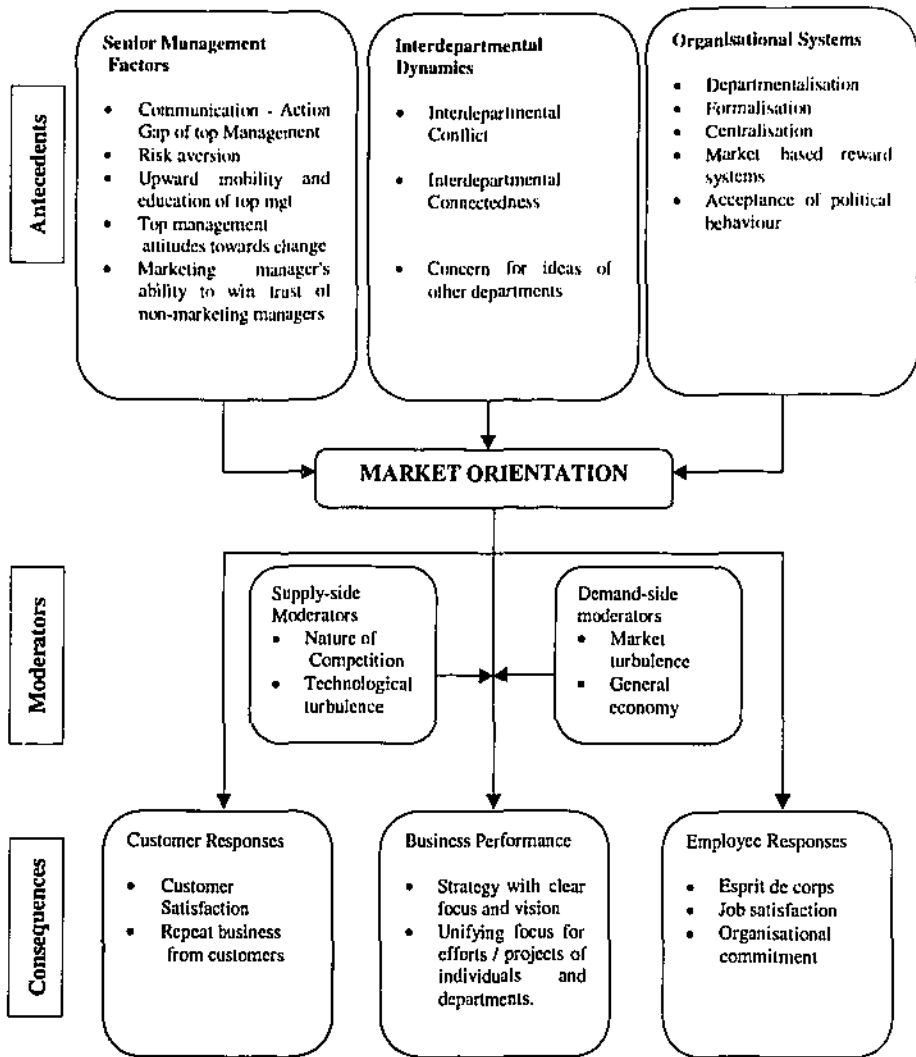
Antecedents

Senior Management Factors

- Communication - Action Gap of top Management
- Risk aversion
- Upward mobility and education of top mgt
- Top management attitudes towards change
- Marketing manager's ability to win trust of non-marketing managers

Interdepartmental Dynamics

- Interdepartmental Conflict
- Interdepartmental Connectedness
- Concern for ideas of other departments

Organisational Systems

- Departmentalisation
- Formalisation
- Centralisation
- Market based reward systems
- Acceptance of political behaviour

MARKET ORIENTATION

Moderators

Supply-side Moderators
- Nature of Competition
- Technological turbulence

Demand-side moderators
- Market turbulence
- General economy

Consequences

Customer Responses

- Customer Satisfaction
- Repeat business from customers

Business Performance

- Strategy with clear focus and vision
- Unifying focus for efforts / projects of individuals and departments.

Employee Responses

- Esprit de corps
- Job satisfaction
- Organisational commitment